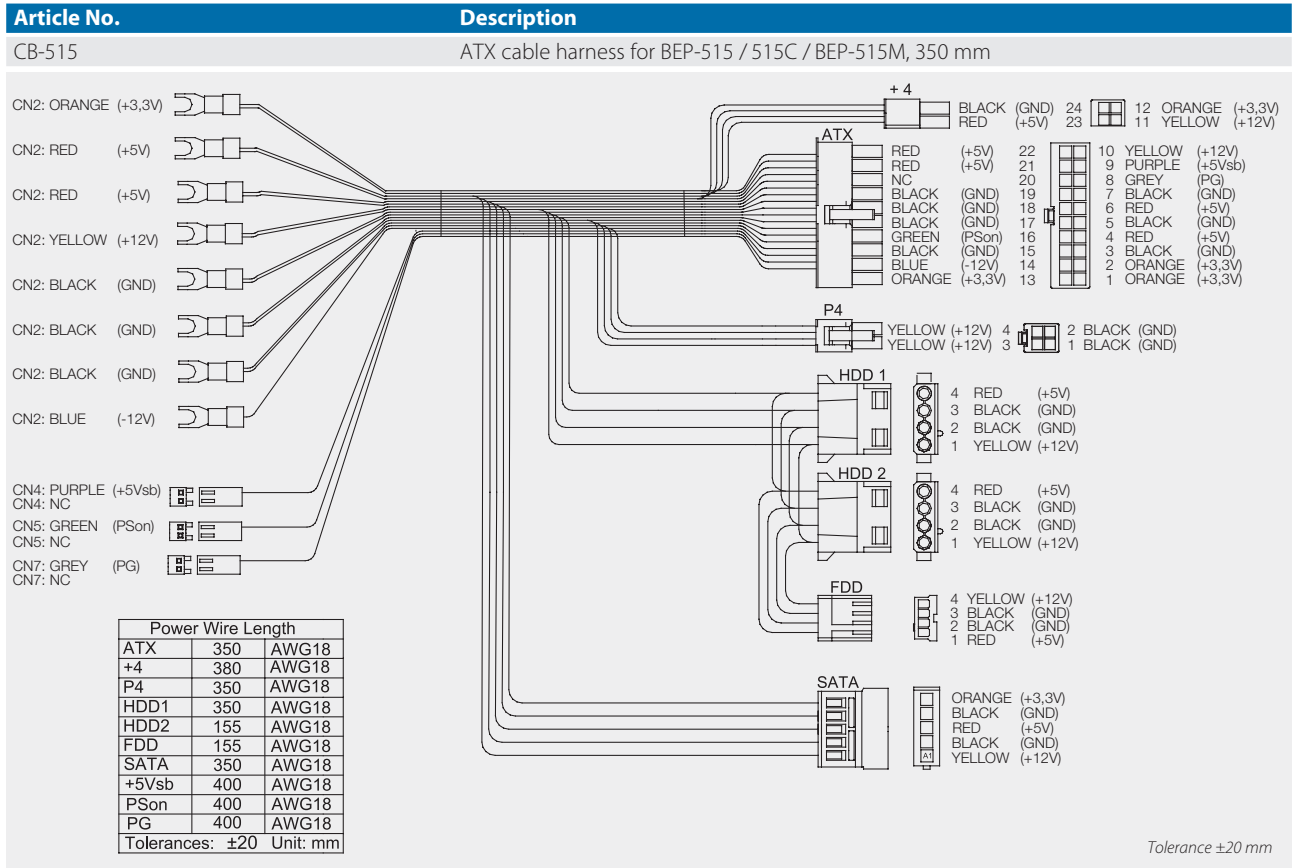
| Article No. | Description |
|---|---|
| CB-515 | ATX cable harness for BEP-515 / 515C / BEP-515M, 350 mm |

CN2: ORANGE (+3,3V)
CN2: RED (+5V)
CN2: RED (+5V)
CN2: YELLOW (+12V)
CN2: BLACK (GND)
CN2: BLACK (GND)
CN2: BLACK (GND)
CN2: BLUE (-12V)

CN4: PURPLE (+5Vsb)
CN4: NC
CN5: GREEN (PSon)
CN5: NC
CN7: GREY (PG)
CN7: NC

+ 4
BLACK (GND) 24
RED (+5V) 23
12 ORANGE (+3,3V)
11 YELLOW (+12V)

ATX
RED (+5V) 22
RED (+5V) 21
NC 20
BLACK (GND) 19
BLACK (GND) 18
BLACK (GND) 17
GREEN (PSon) 16
BLACK (GND) 15
BLUE (-12V) 14
ORANGE (+3,3V) 13
10 YELLOW (+12V)
9 PURPLE (+5Vsb)
8 GREY (PG)
7 BLACK (GND)
6 RED (+5V)
5 BLACK (GND)
4 RED (+5V)
3 BLACK (GND)
2 ORANGE (+3,3V)
1 ORANGE (+3,3V)

P4
YELLOW (+12V) 4
YELLOW (+12V) 3
2 BLACK (GND)
1 BLACK (GND)

HDD 1
4 RED (+5V)
3 BLACK (GND)
2 BLACK (GND)
1 YELLOW (+12V)

HDD 2
4 RED (+5V)
3 BLACK (GND)
2 BLACK (GND)
1 YELLOW (+12V)

FDD
4 YELLOW (+12V)
3 BLACK (GND)
2 BLACK (GND)
1 RED (+5V)

SATA
ORANGE (+3,3V)
BLACK (GND)
RED (+5V)
BLACK (GND)
YELLOW (+12V)
A1

| Power Wire Length | | |
|---|---|---|
| ATX | 350 | AWG18 |
| +4 | 380 | AWG18 |
| P4 | 350 | AWG18 |
| HDD1 | 350 | AWG18 |
| HDD2 | 155 | AWG18 |
| FDD | 155 | AWG18 |
| SATA | 350 | AWG18 |
| +5Vsb | 400 | AWG18 |
| PSon | 400 | AWG18 |
| PG | 400 | AWG18 |
| Tolerances: ±20 Unit: mm | | |

Tolerance ±20 mm